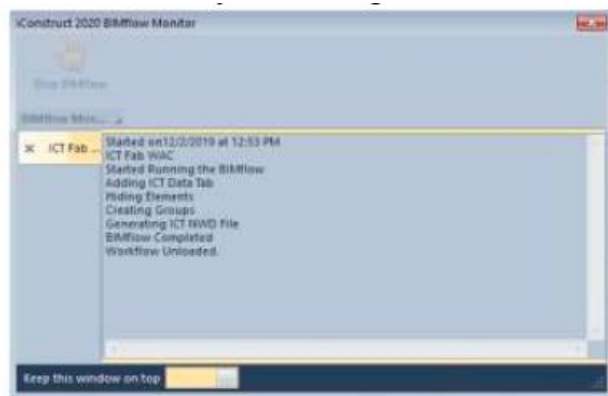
iConstruct 2020 BIMflow Monitor

Stop BIMflow

BIMflow Mon...

ICT Fab ...

Started on12/2/2019 at 12:53 PM
ICT Fab WAC
Started Running the BIMflow
Adding ICT Data Tab
Hiding Elements
Creating Groups
Generating ICT NWD File
BIMflow Completed
Workflow Unloaded.

Keep this window on top